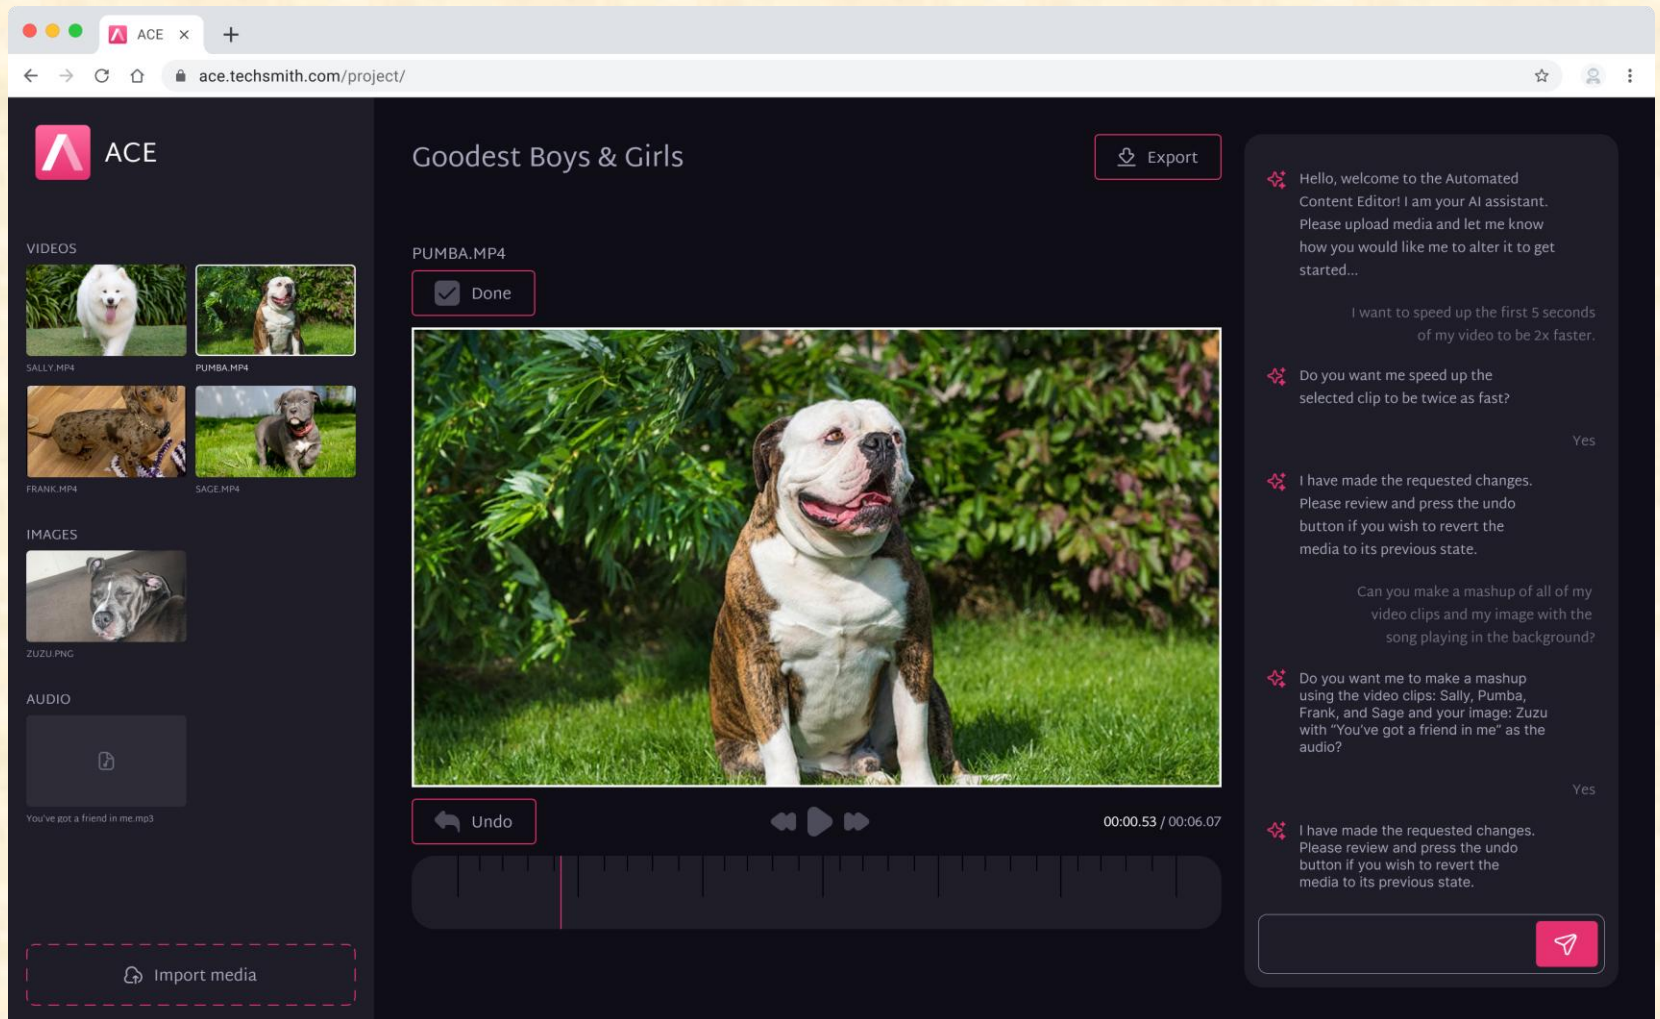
ACE ×

ace.techsmith.com/project/

ACE

VIDEOS

SALLY.MP4

PUMBA.MP4

FRANK.MP4

SAGE.MP4

IMAGES

ZUZU.PNG

AUDIO

You've got a friend in me.mp3

Import media

Goodest Boys & Girls

Export

PUMBA.MP4

Done

Undo

00:00.53 / 00:06.07

Hello, welcome to the Automated Content Editor! I am your AI assistant. Please upload media and let me know how you would like me to alter it to get started...

I want to speed up the first 5 seconds of my video to be 2x faster.

Do you want me speed up the selected clip to be twice as fast?

Yes

I have made the requested changes. Please review and press the undo button if you wish to revert the media to its previous state.

Can you make a mashup of all of my video clips and my image with the song playing in the background?

Do you want me to make a mashup using the video clips: Sally, Pumba, Frank, and Sage and your image: Zuzu with "You've got a friend in me" as the audio?

Yes

I have made the requested changes. Please review and press the undo button if you wish to revert the media to its previous state.